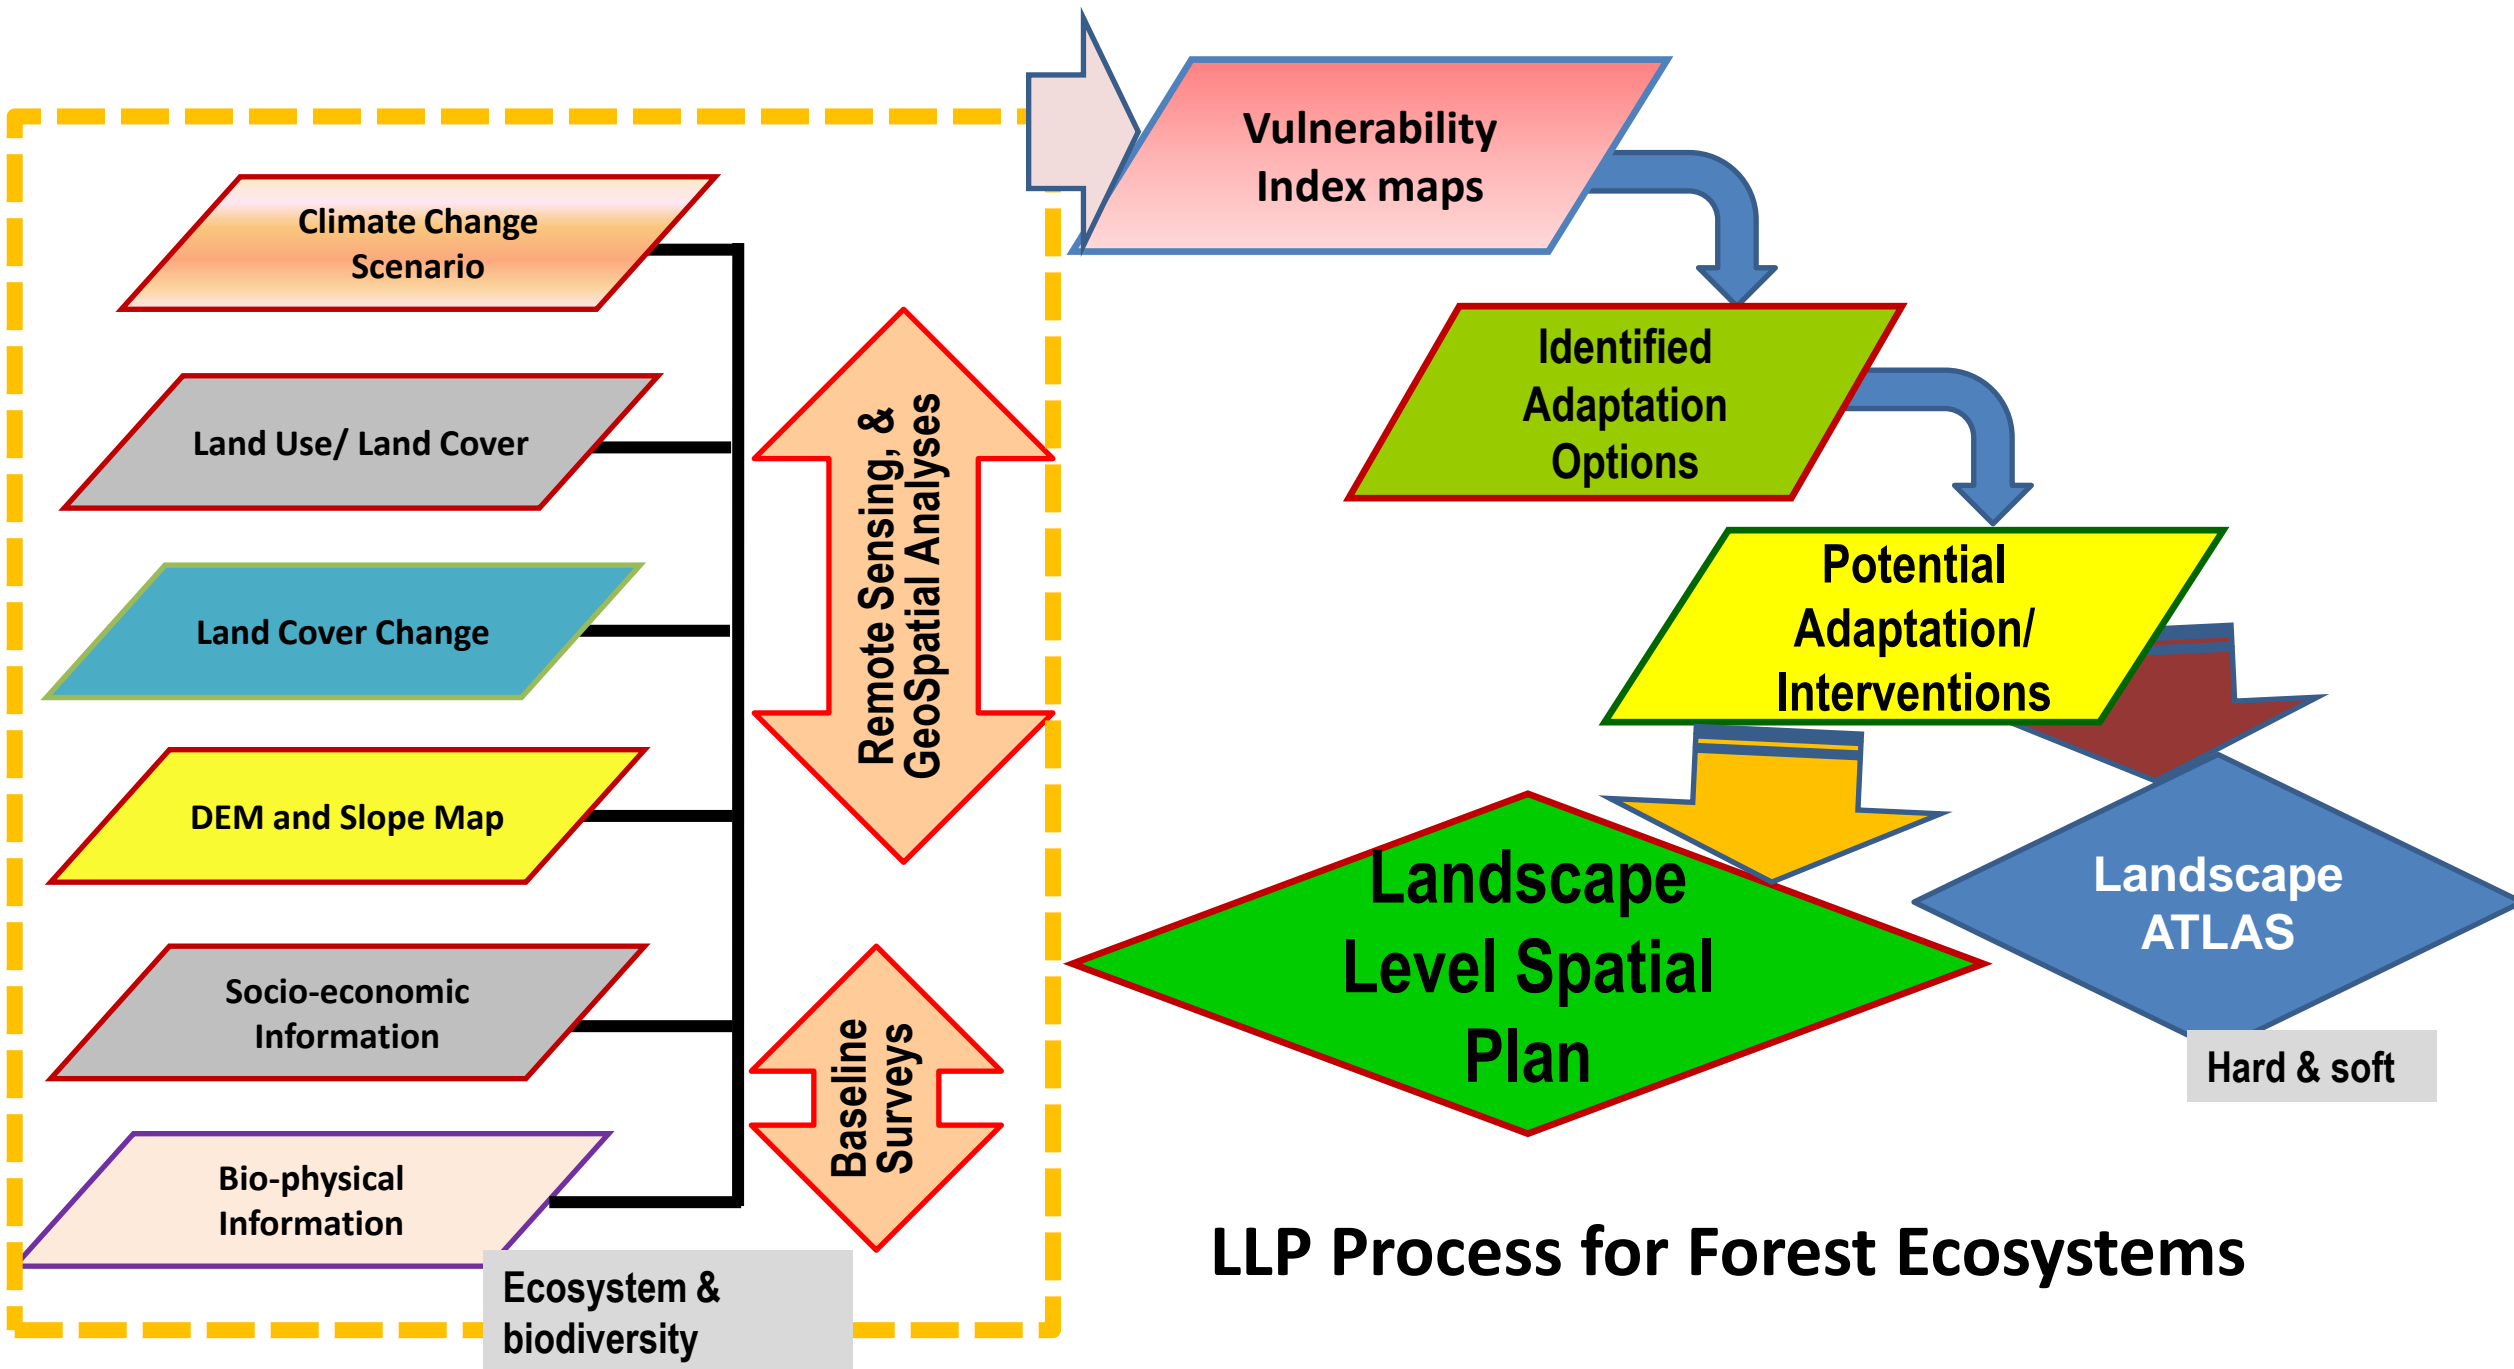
Climate Change Scenario

Land Use/ Land Cover

Land Cover Change

DEM and Slope Map

Socio-economic Information

Bio-physical Information

Ecosystem & biodiversity

Remote Sensing, & GeoSpatial Analyses

Baseline Surveys

Vulnerability Index maps

Identified Adaptation Options

Potential Adaptation/ Interventions

Landscape Level Spatial Plan

Landscape ATLAS

Hard & soft

LLP Process for Forest Ecosystems